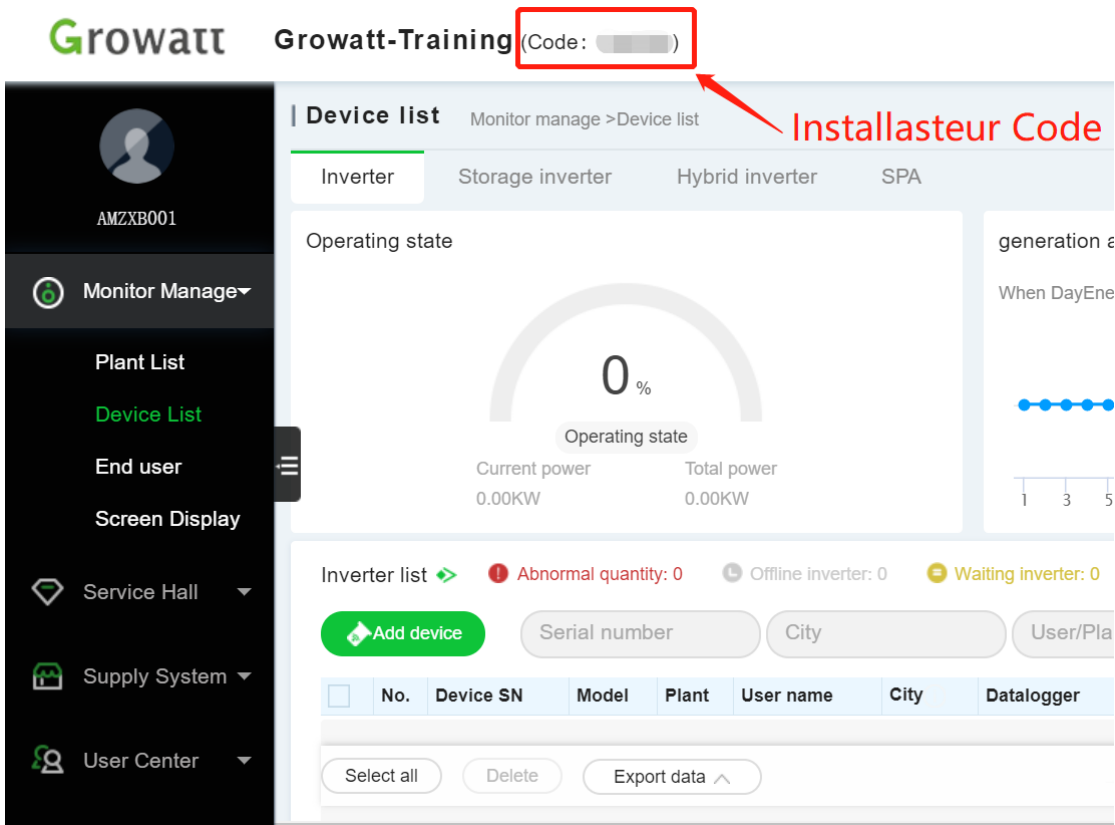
Growatt Growatt-Training (Code: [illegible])

Installasteur Code

AMZXB001

Monitor Manage

Plant List

Device List

End user

Screen Display

Service Hall

Supply System

User Center

Device list Monitor manage >Device list

Inverter Storage inverter Hybrid inverter SPA

Operating state

0 %

Operating state

Current power 0.00KW

Total power 0.00KW

generation a

When DayEne

1 3 5

Inverter list

Abnormal quantity: 0

Offline inverter: 0

Waiting inverter: 0

Add device

Serial number

City

User/Pla

| No. | Device SN | Model | Plant | User name | City | Datalogger |
|---|---|---|---|---|---|---|

Select all Delete Export data